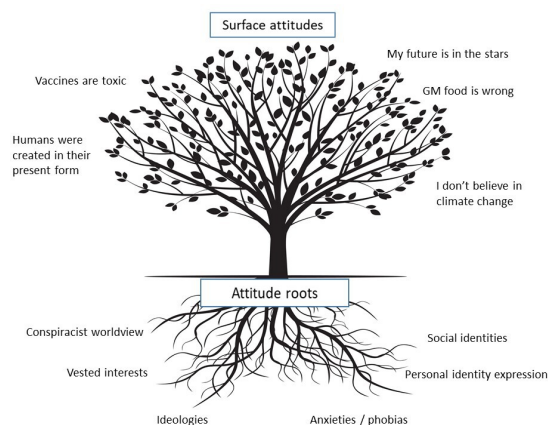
Surface attitudes

Vaccines are toxic

My future is in the stars

GM food is wrong

Humans were created in their present form

I don't believe in climate change

Attitude roots

Conspiracist worldview

Social identities

Vested interests

Personal identity expression

Ideologies

Anxieties / phobias